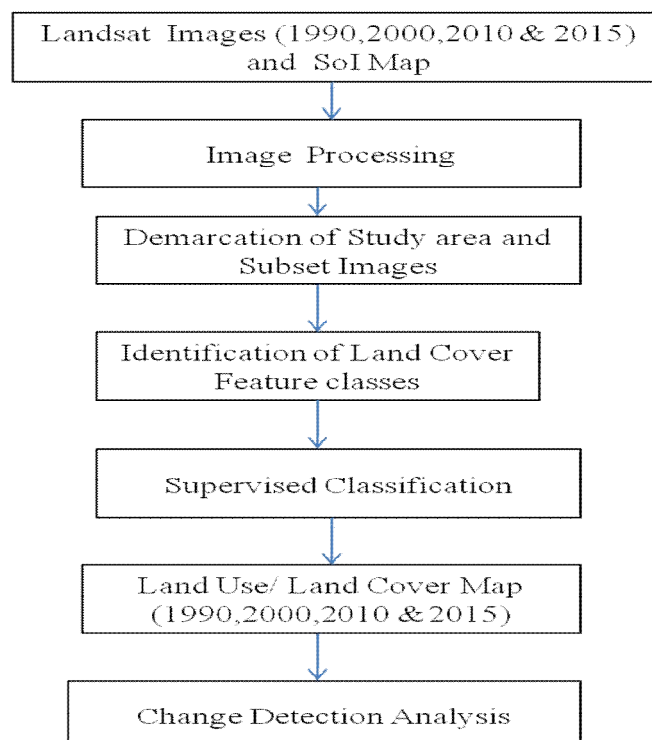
Landsat Images (1990,2000,2010 & 2015) and SoI Map

Image Processing

Demarcation of Study area and Subset Images

Identification of Land Cover Feature classes

Supervised Classification

Land Use/ Land Cover Map (1990,2000,2010 & 2015)

Change Detection Analysis